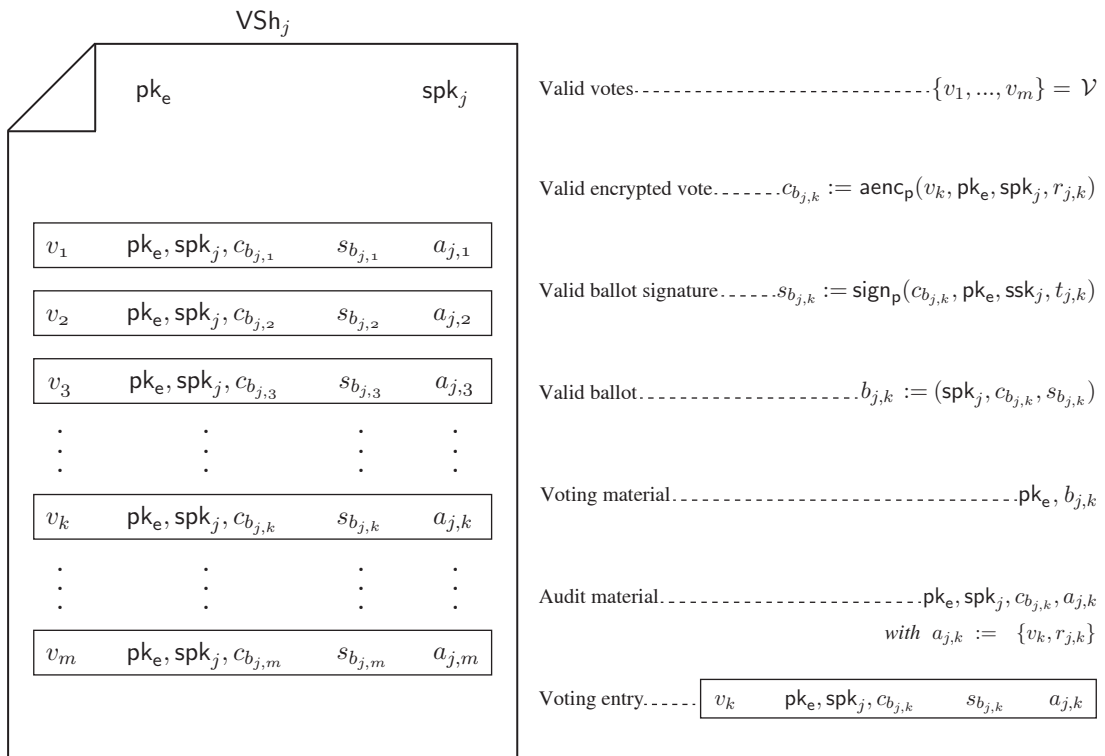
$\mathsf{VSh}_j$

$\mathsf{pk_e}$ $\mathsf{spk}_j$

| | | | |
|---|---|---|---|
| $v_1$ | $\mathsf{pk_e}, \mathsf{spk}_j, c_{b_{j,1}}$ | $s_{b_{j,1}}$ | $a_{j,1}$ |
| $v_2$ | $\mathsf{pk_e}, \mathsf{spk}_j, c_{b_{j,2}}$ | $s_{b_{j,2}}$ | $a_{j,2}$ |
| $v_3$ | $\mathsf{pk_e}, \mathsf{spk}_j, c_{b_{j,3}}$ | $s_{b_{j,3}}$ | $a_{j,3}$ |
| ⋮ | ⋮ | ⋮ | ⋮ |
| $v_k$ | $\mathsf{pk_e}, \mathsf{spk}_j, c_{b_{j,k}}$ | $s_{b_{j,k}}$ | $a_{j,k}$ |
| ⋮ | ⋮ | ⋮ | ⋮ |
| $v_m$ | $\mathsf{pk_e}, \mathsf{spk}_j, c_{b_{j,m}}$ | $s_{b_{j,m}}$ | $a_{j,m}$ |

Valid votes $\{v_1, ..., v_m\} = \mathcal{V}$

Valid encrypted vote $c_{b_{j,k}} := \mathsf{aenc_p}(v_k, \mathsf{pk_e}, \mathsf{spk}_j, r_{j,k})$

Valid ballot signature $s_{b_{j,k}} := \mathsf{sign_p}(c_{b_{j,k}}, \mathsf{pk_e}, \mathsf{ssk}_j, t_{j,k})$

Valid ballot $b_{j,k} := (\mathsf{spk}_j, c_{b_{j,k}}, s_{b_{j,k}})$

Voting material $\mathsf{pk_e}, b_{j,k}$

Audit material $\mathsf{pk_e}, \mathsf{spk}_j, c_{b_{j,k}}, a_{j,k}$
with $a_{j,k} := \{v_k, r_{j,k}\}$

Voting entry $v_k$ $\mathsf{pk_e}, \mathsf{spk}_j, c_{b_{j,k}}$ $s_{b_{j,k}}$ $a_{j,k}$